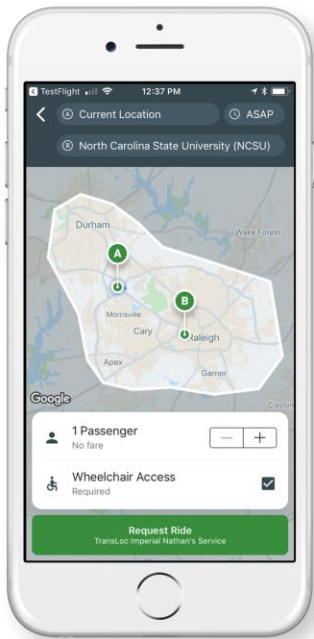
TestFlight 12:37 PM

Ⓐ Current Location
ASAP
Ⓑ North Carolina State University (NCSU)

Durham
Wake Forest
A
B
Morrisville
Cary
Raleigh
Apex
Garner
Clayton
Google

1 Passenger
No fare
—
+

Wheelchair Access
Required

Request Ride
TransLoc Imperial Nathan's Service